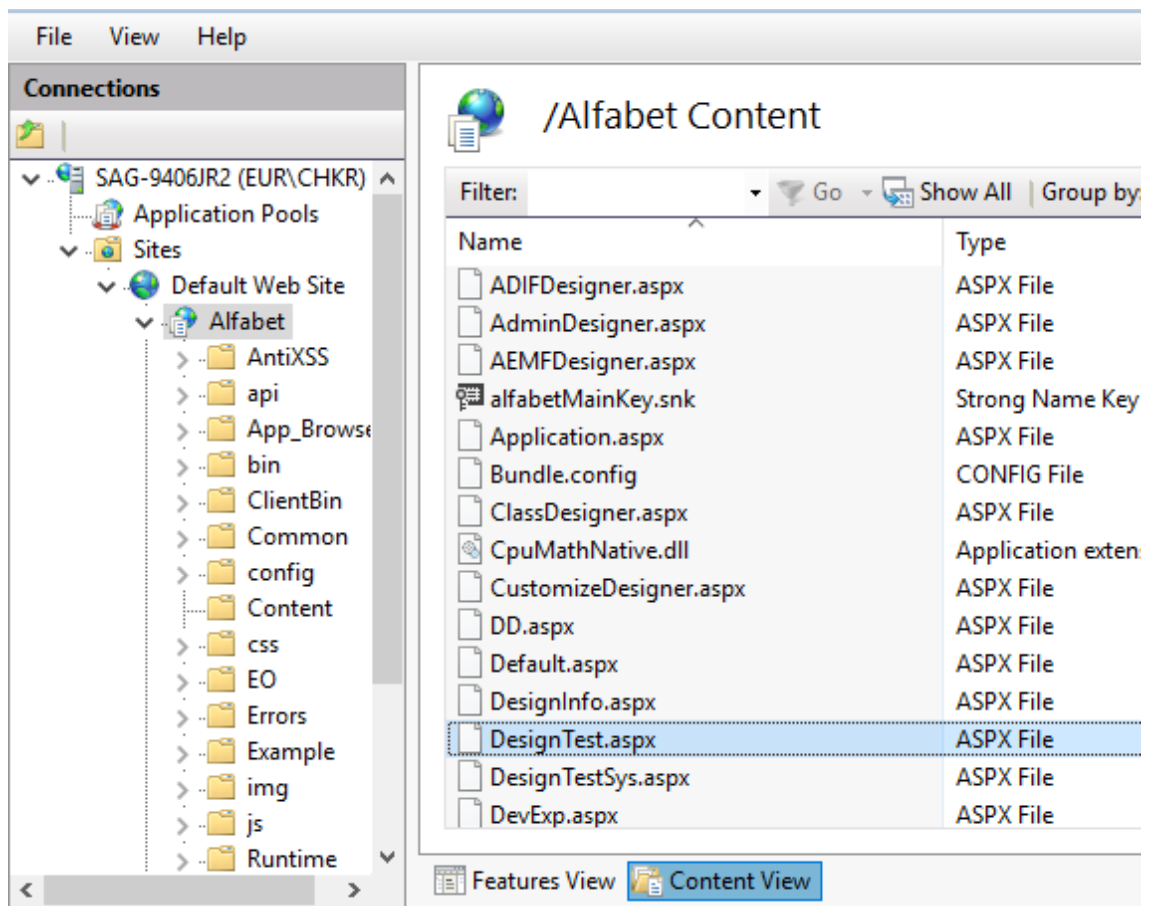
File View Help

Connections

SAG-9406JR2 (EUR\CHKR)
Application Pools
Sites
Default Web Site
Alfabet
AntiXSS
api
App_Browse
bin
ClientBin
Common
config
Content
css
EO
Errors
Example
img
js
Runtime

/Alfabet Content

Filter: Go Show All Group by

| Name | Type |
|---|---|
| ADIFDesigner.aspx | ASPX File |
| AdminDesigner.aspx | ASPX File |
| AEMFDesigner.aspx | ASPX File |
| alfabetMainKey.snk | Strong Name Key |
| Application.aspx | ASPX File |
| Bundle.config | CONFIG File |
| ClassDesigner.aspx | ASPX File |
| CpuMathNative.dll | Application extens |
| CustomizeDesigner.aspx | ASPX File |
| DD.aspx | ASPX File |
| Default.aspx | ASPX File |
| DesignInfo.aspx | ASPX File |
| DesignTest.aspx | ASPX File |
| DesignTestSys.aspx | ASPX File |
| DevExp.aspx | ASPX File |

Features View Content View